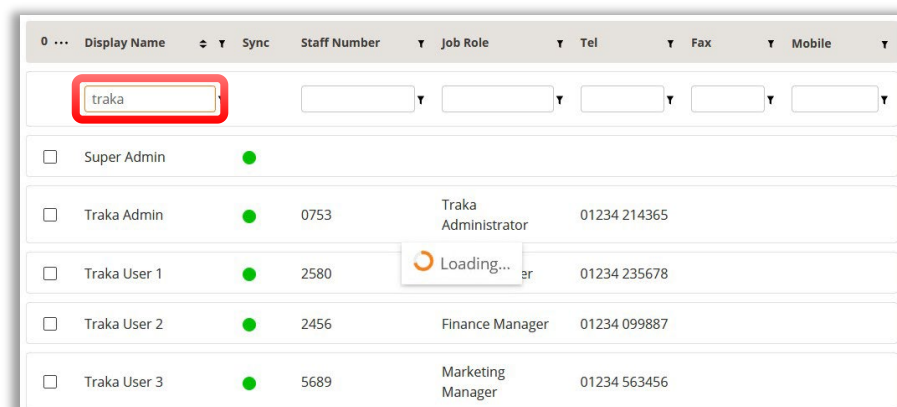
| 0 ... | Display Name | Sync | Staff Number | Job Role | Tel | Fax | Mobile |
|---|---|---|---|---|---|---|---|
| | traka | | | | | | |
| ☐ | Super Admin | | | | | | |
| ☐ | Traka Admin | | 0753 | Traka Administrator | 01234 214365 | | |
| ☐ | Traka User 1 | | 2580 | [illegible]er | 01234 235678 | | |
| ☐ | Traka User 2 | | 2456 | Finance Manager | 01234 099887 | | |
| ☐ | Traka User 3 | | 5689 | Marketing Manager | 01234 563456 | | |

Loading...